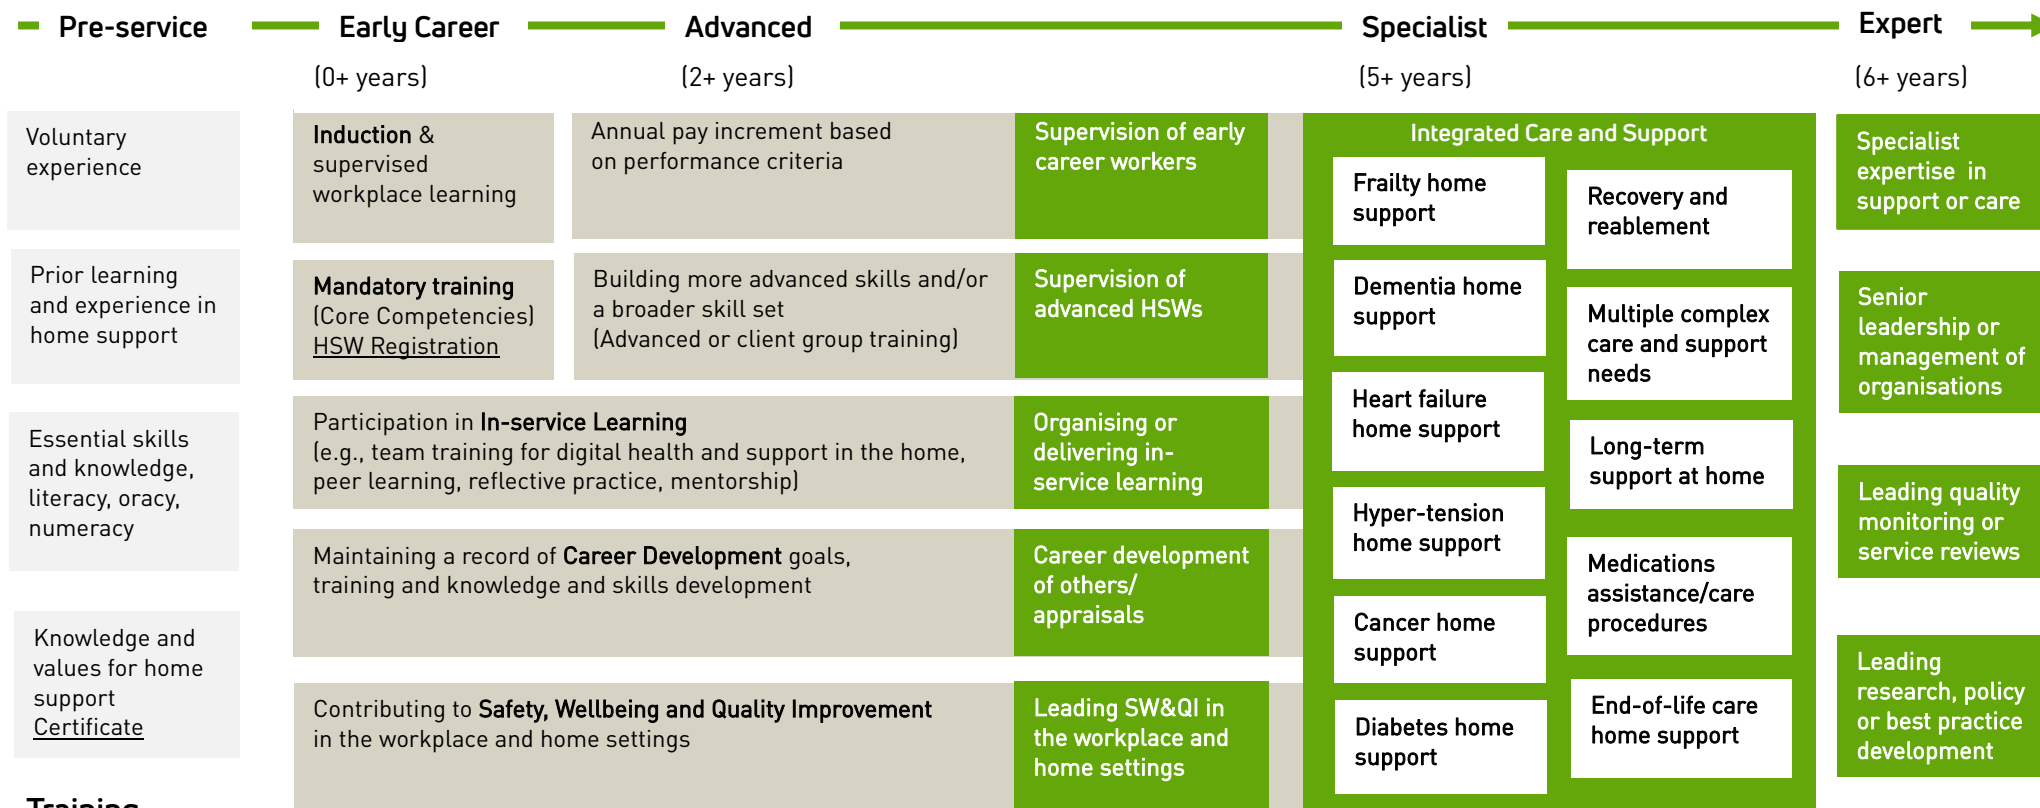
Pre-service

Early Career

(0+ years)

Advanced

(2+ years)

Specialist

(5+ years)

Expert

(6+ years)

Voluntary experience

Prior learning and experience in home support

Essential skills and knowledge, literacy, oracy, numeracy

Knowledge and values for home support Certificate

Induction & supervised workplace learning

Annual pay increment based on performance criteria

Supervision of early career workers

Mandatory training (Core Competencies) HSW Registration

Building more advanced skills and/or a broader skill set (Advanced or client group training)

Supervision of advanced HSWs

Participation in In-service Learning (e.g., team training for digital health and support in the home, peer learning, reflective practice, mentorship)

Organising or delivering in-service learning

Maintaining a record of Career Development goals, training and knowledge and skills development

Career development of others/ appraisals

Contributing to Safety, Wellbeing and Quality Improvement in the workplace and home settings

Leading SW&QI in the workplace and home settings

Integrated Care and Support

Frailty home support

Recovery and reablement

Dementia home support

Multiple complex care and support needs

Heart failure home support

Long-term support at home

Hyper-tension home support

Medications assistance/care procedures

Cancer home support

End-of-life care home support

Diabetes home support

Specialist expertise in support or care

Senior leadership or management of organisations

Leading quality monitoring or service reviews

Leading research, policy or best practice development

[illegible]